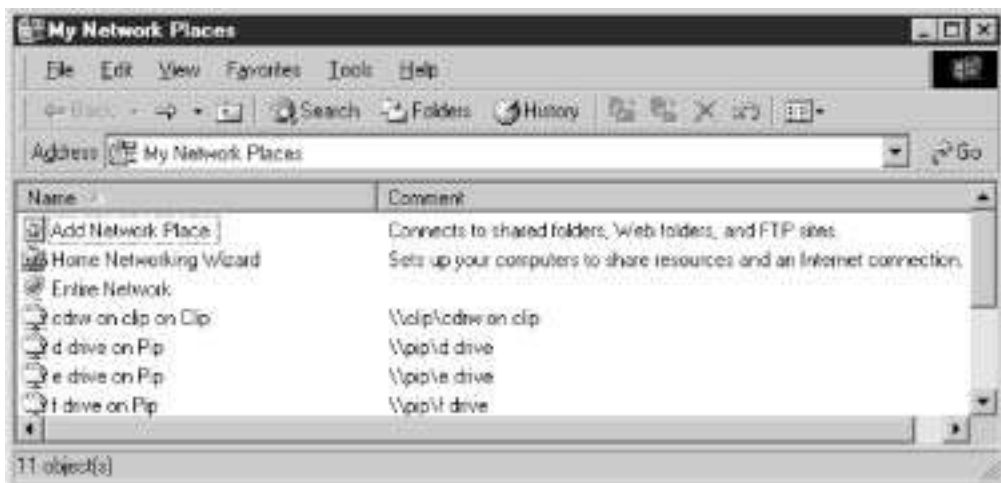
My Network Places

File Edit View Favorites Tools Help

Back Search Folders History

Address My Network Places

Go

| Name | Comment |
|---|---|
| Add Network Place | Connects to shared folders, Web folders, and FTP sites. |
| Home Networking Wizard | Sets up your computers to share resources and an Internet connection. |
| Entire Network | |
| cdrw on clip on Clip | \\clip\cdrw on clip |
| d drive on Pip | \\pip\d drive |
| e drive on Pip | \\pip\e drive |
| f drive on Pip | \\pip\f drive |

11 object(s)